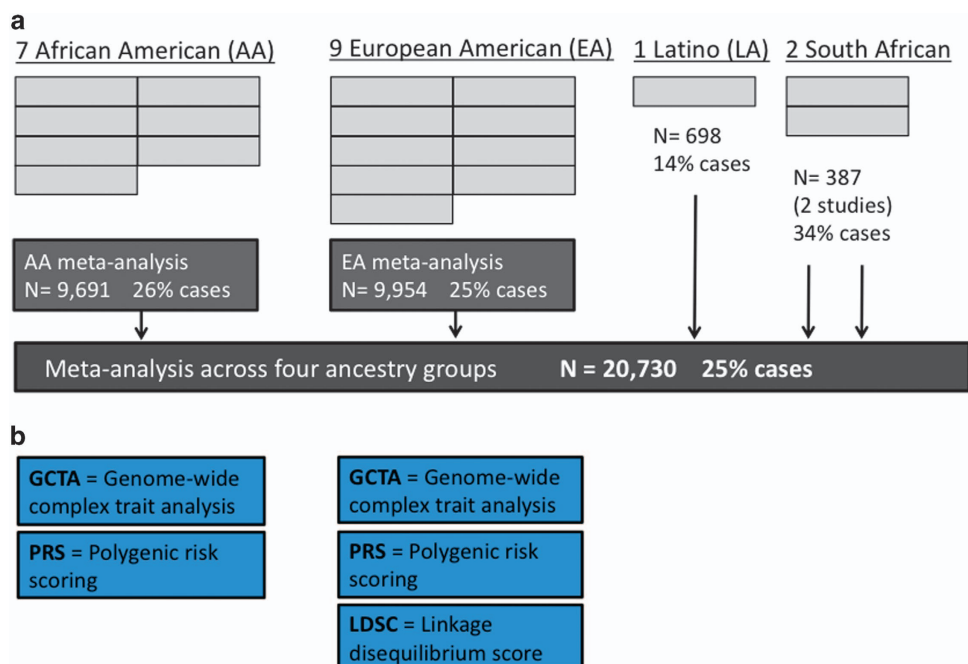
a

7 African American (AA)

9 European American (EA)

1 Latino (LA)

2 South African

N= 698
14% cases

N= 387
(2 studies)
34% cases

AA meta-analysis
N= 9,691 26% cases

EA meta-analysis
N= 9,954 25% cases

Meta-analysis across four ancestry groups **N = 20,730 25% cases**

b

**GCTA** = Genome-wide complex trait analysis

**PRS** = Polygenic risk scoring

**GCTA** = Genome-wide complex trait analysis

**PRS** = Polygenic risk scoring

**LDSC** = Linkage disequilibrium score